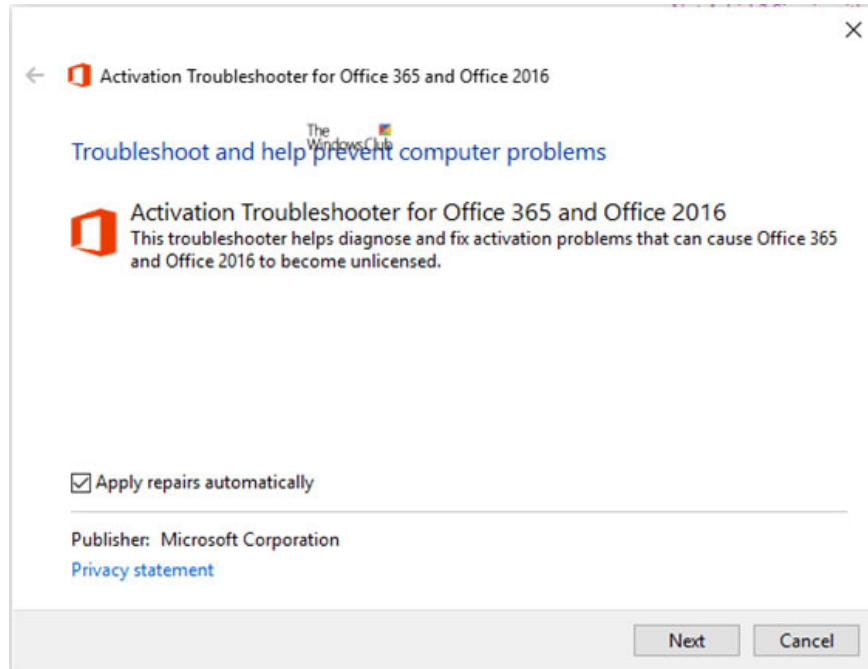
Activation Troubleshooter for Office 365 and Office 2016

The WindowsClub

Troubleshoot and help prevent computer problems

Activation Troubleshooter for Office 365 and Office 2016
This troubleshooter helps diagnose and fix activation problems that can cause Office 365 and Office 2016 to become unlicensed.

Apply repairs automatically

Publisher: Microsoft Corporation
Privacy statement

Next
Cancel